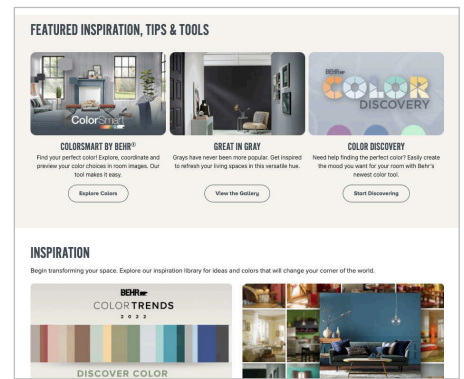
FEATURED INSPIRATION, TIPS & TOOLS

ColorSmart BY BEHR

COLORSMART BY BEHR®

Find your perfect color! Explore, coordinate and preview your color choices in room images. Our tool makes it easy.

Explore Colors

GREAT IN GRAY

Grays have never been more popular. Get inspired to refresh your living spaces in this versatile hue.

View the Gallery

BEHR COLOR DISCOVERY

COLOR DISCOVERY

Need help finding the perfect color? Easily create the mood you want for your room with Behr's newest color tool.

Start Discovering

INSPIRATION

Begin transforming your space. Explore our inspiration library for ideas and colors that will change your corner of the world.

BEHR COLOR TRENDS 2022

DISCOVER COLOR